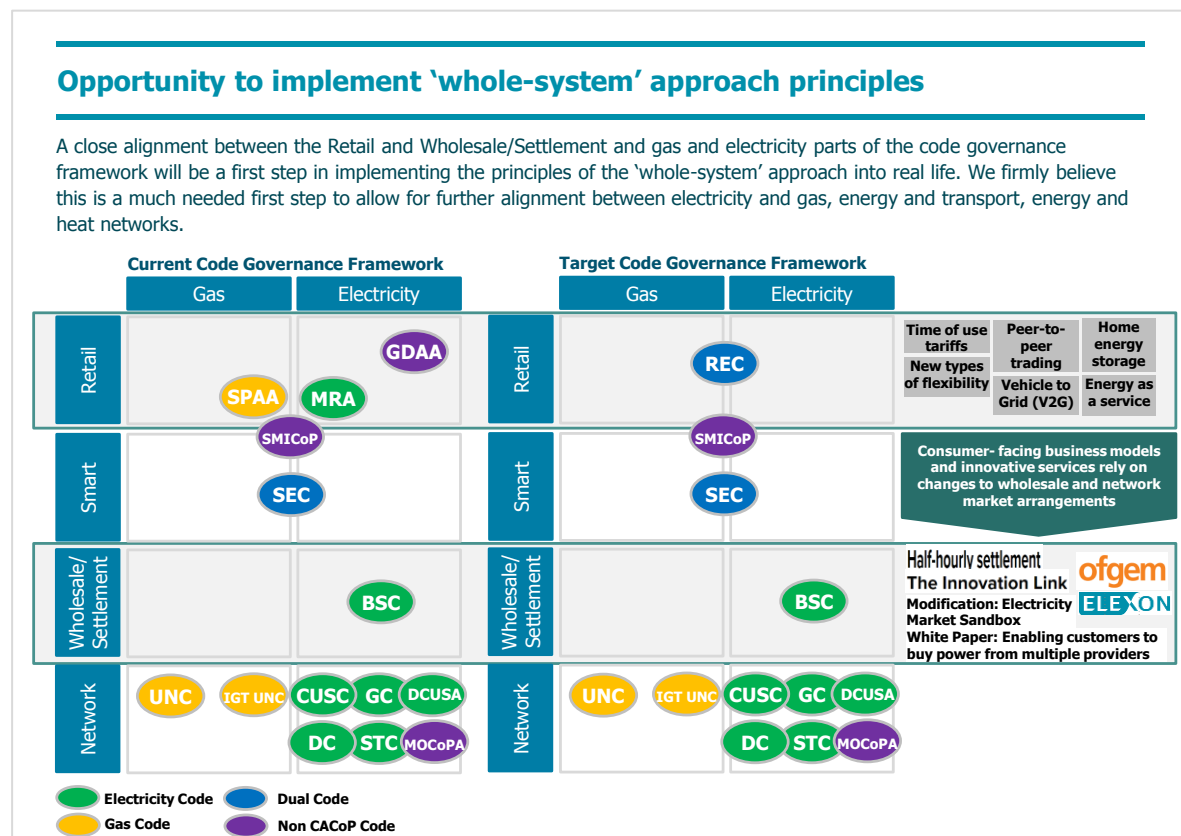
Opportunity to implement 'whole-system' approach principles

A close alignment between the Retail and Wholesale/Settlement and gas and electricity parts of the code governance framework will be a first step in implementing the principles of the 'whole-system' approach into real life. We firmly believe this is a much needed first step to allow for further alignment between electricity and gas, energy and transport, energy and heat networks.

Current Code Governance Framework

Gas

Electricity

Target Code Governance Framework

Gas

Electricity

Retail

GDAA

SPAA

MRA

Retail

REC

Time of use tariffs

Peer-to-peer trading

Home energy storage

New types of flexibility

Vehicle to Grid (V2G)

Energy as a service

SMICoP

SMICoP

Smart

SEC

Smart

SEC

Consumer- facing business models and innovative services rely on changes to wholesale and network market arrangements

Wholesale/ Settlement

BSC

Wholesale/ Settlement

BSC

Half-hourly settlement

The Innovation Link

ofgem

ELEXON

Modification: Electricity Market Sandbox

White Paper: Enabling customers to buy power from multiple providers

Network

UNC

IGT UNC

CUSC

GC

DCUSA

DC

STC

MOCoPA

Network

UNC

IGT UNC

CUSC

GC

DCUSA

DC

STC

MOCoPA

Electricity Code

Dual Code

Gas Code

Non CACoP Code